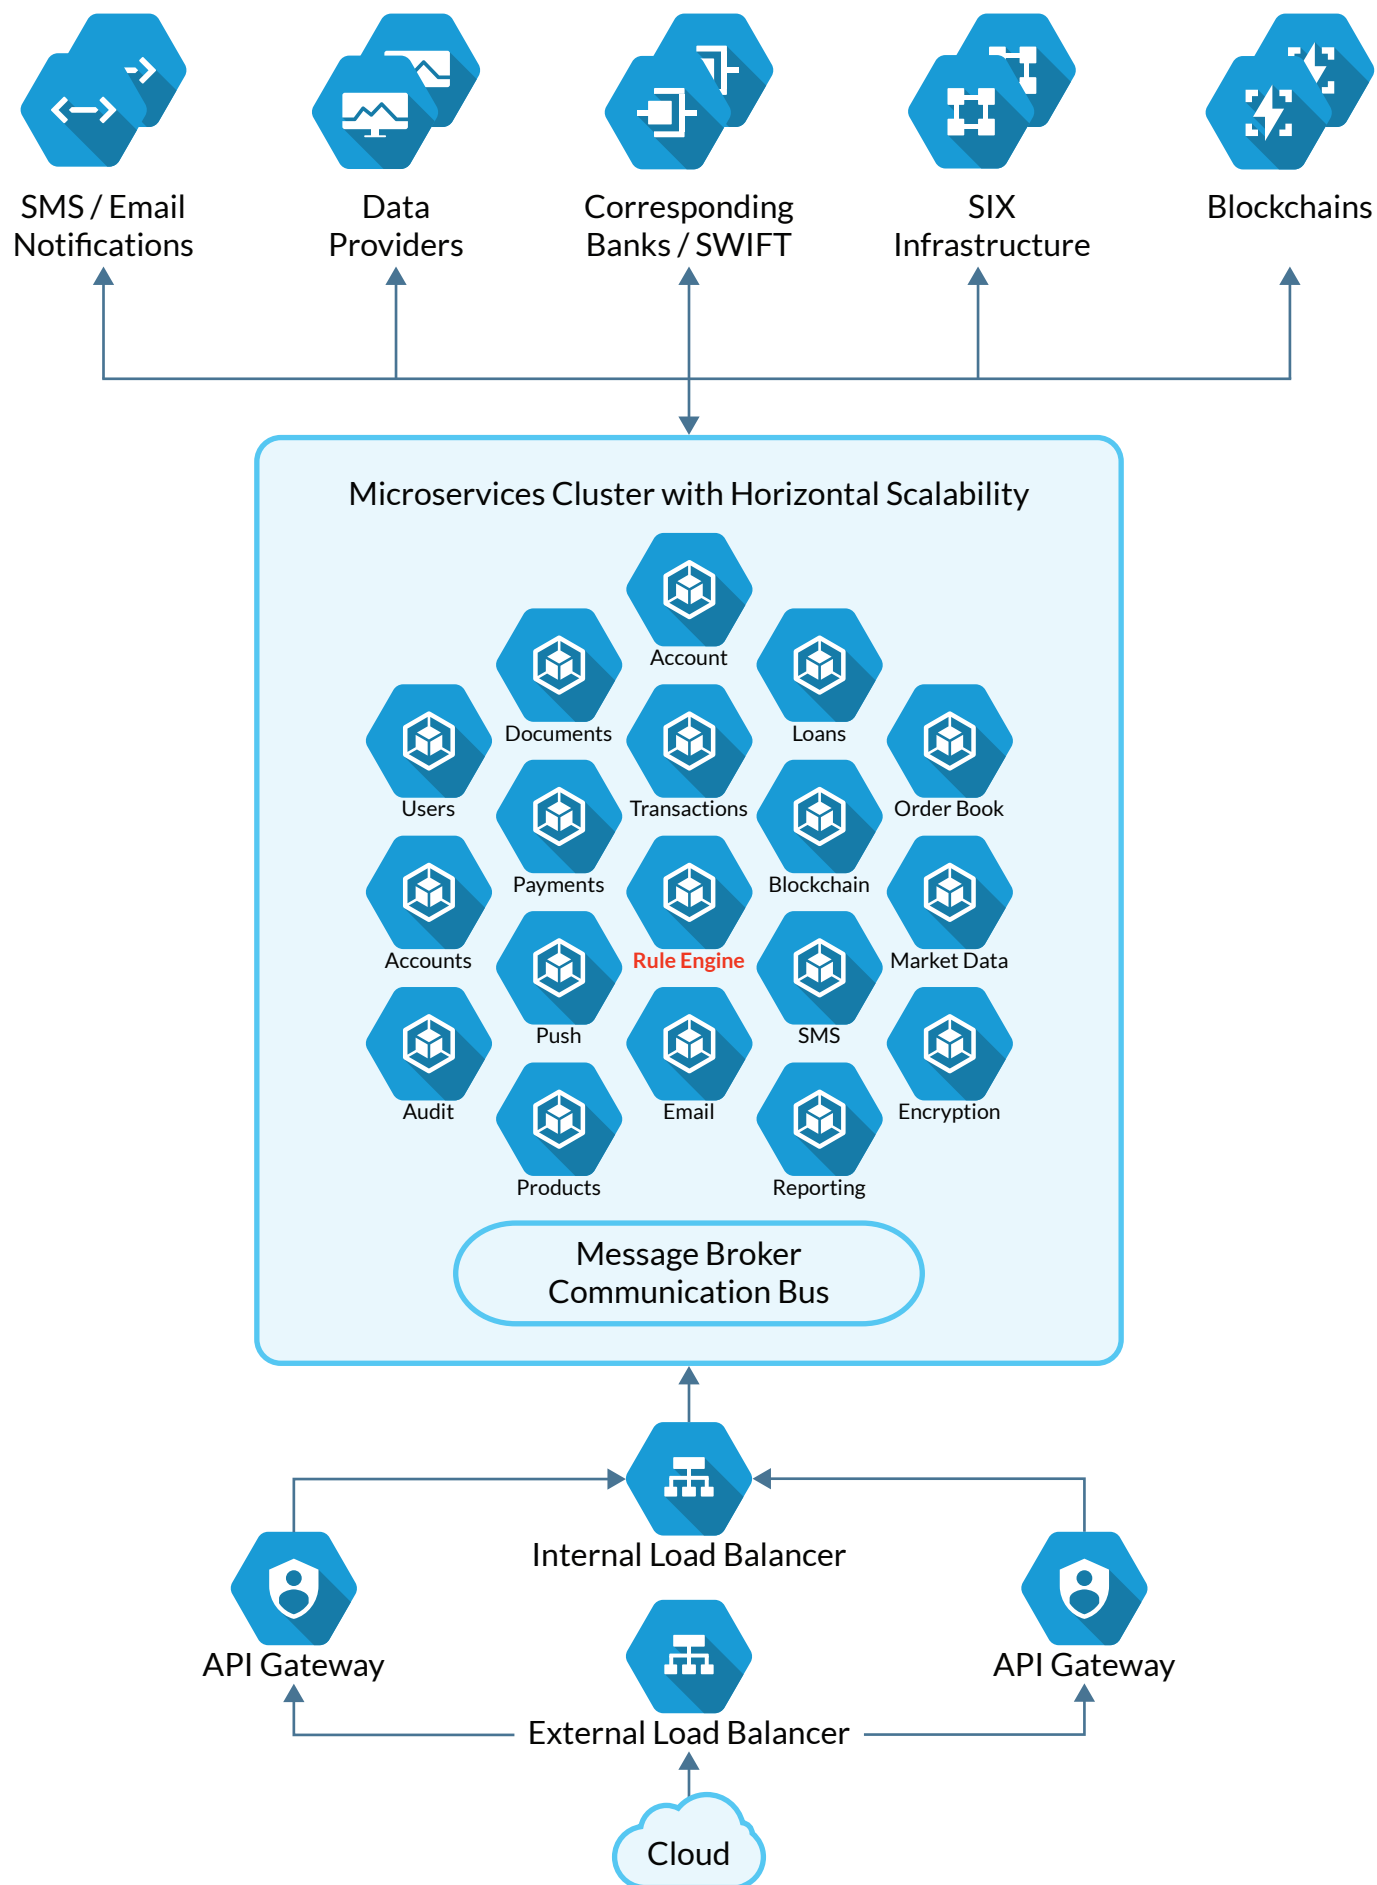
SMS / Email Notifications

Data Providers

Corresponding Banks / SWIFT

SIX Infrastructure

Blockchains

Microservices Cluster with Horizontal Scalability

Account

Documents

Loans

Users

Transactions

Order Book

Payments

Blockchain

Accounts

Rule Engine

Market Data

Push

SMS

Audit

Email

Encryption

Products

Reporting

Message Broker Communication Bus

Internal Load Balancer

API Gateway

API Gateway

External Load Balancer

Cloud